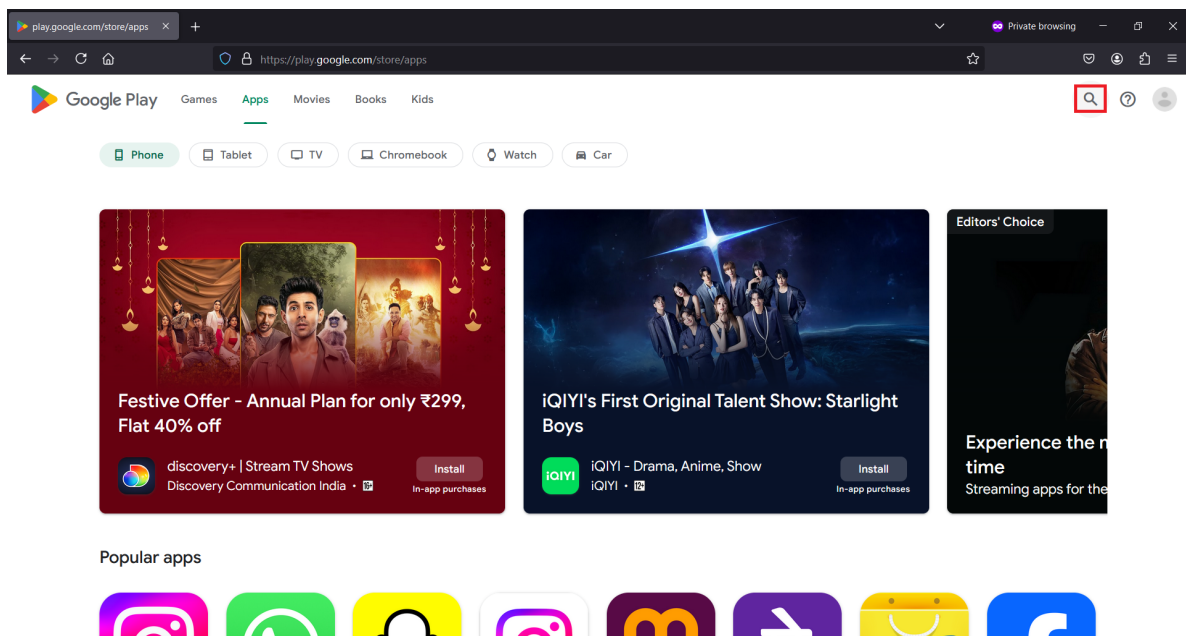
play.google.com/store/apps

Private browsing

https://play.google.com/store/apps

Google Play Games Apps Movies Books Kids

Phone Tablet TV Chromebook Watch Car

Festive Offer - Annual Plan for only ₹299, Flat 40% off

discovery+ | Stream TV Shows
Discovery Communication India • 16+
Install
In-app purchases

iQIYI's First Original Talent Show: Starlight Boys

iQIYI
iQIYI - Drama, Anime, Show
iQIYI • 12+
Install
In-app purchases

Editors' Choice

Experience the m
time
Streaming apps for the

Popular apps